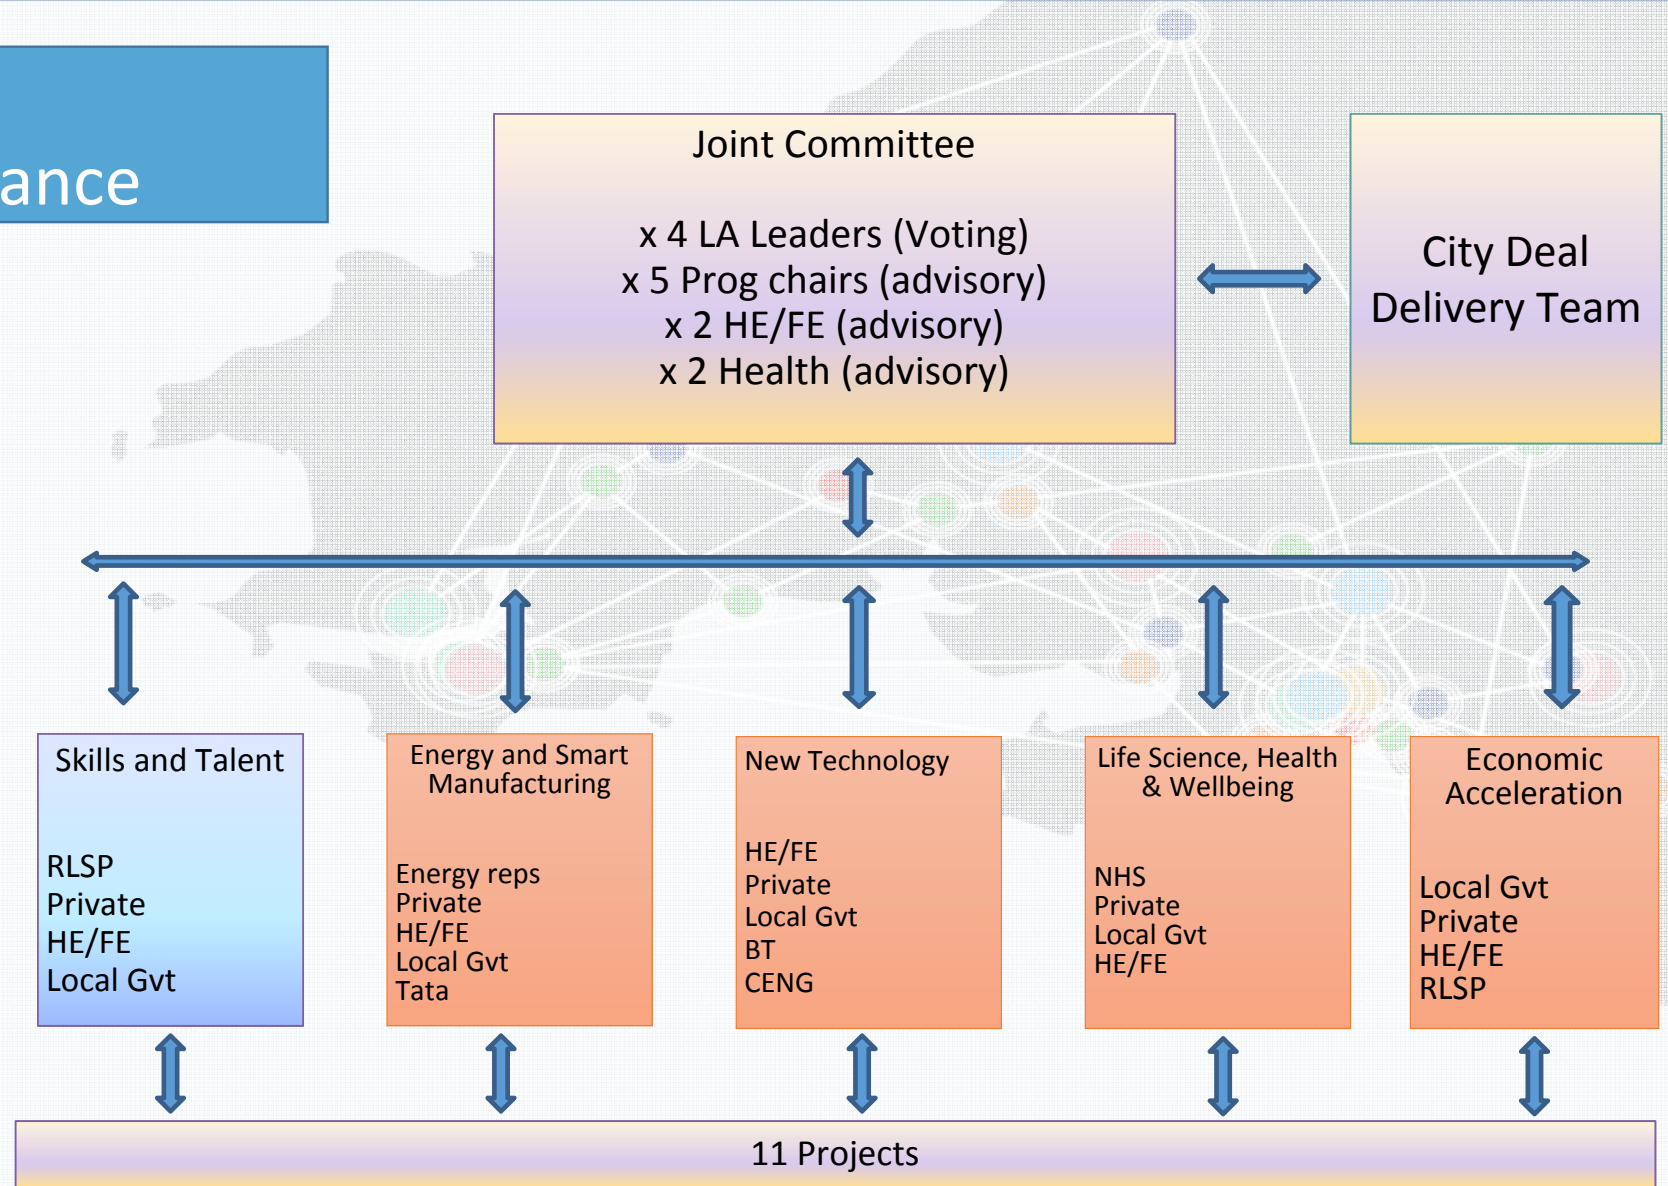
ance

Joint Committee

x 4 LA Leaders (Voting)
x 5 Prog chairs (advisory)
x 2 HE/FE (advisory)
x 2 Health (advisory)

City Deal
Delivery Team

Skills and Talent

RLSP
Private
HE/FE
Local Gvt

Energy and Smart Manufacturing

Energy reps
Private
HE/FE
Local Gvt
Tata

New Technology

HE/FE
Private
Local Gvt
BT
CENG

Life Science, Health & Wellbeing

NHS
Private
Local Gvt
HE/FE

Economic Acceleration

Local Gvt
Private
HE/FE
RLSP

11 Projects